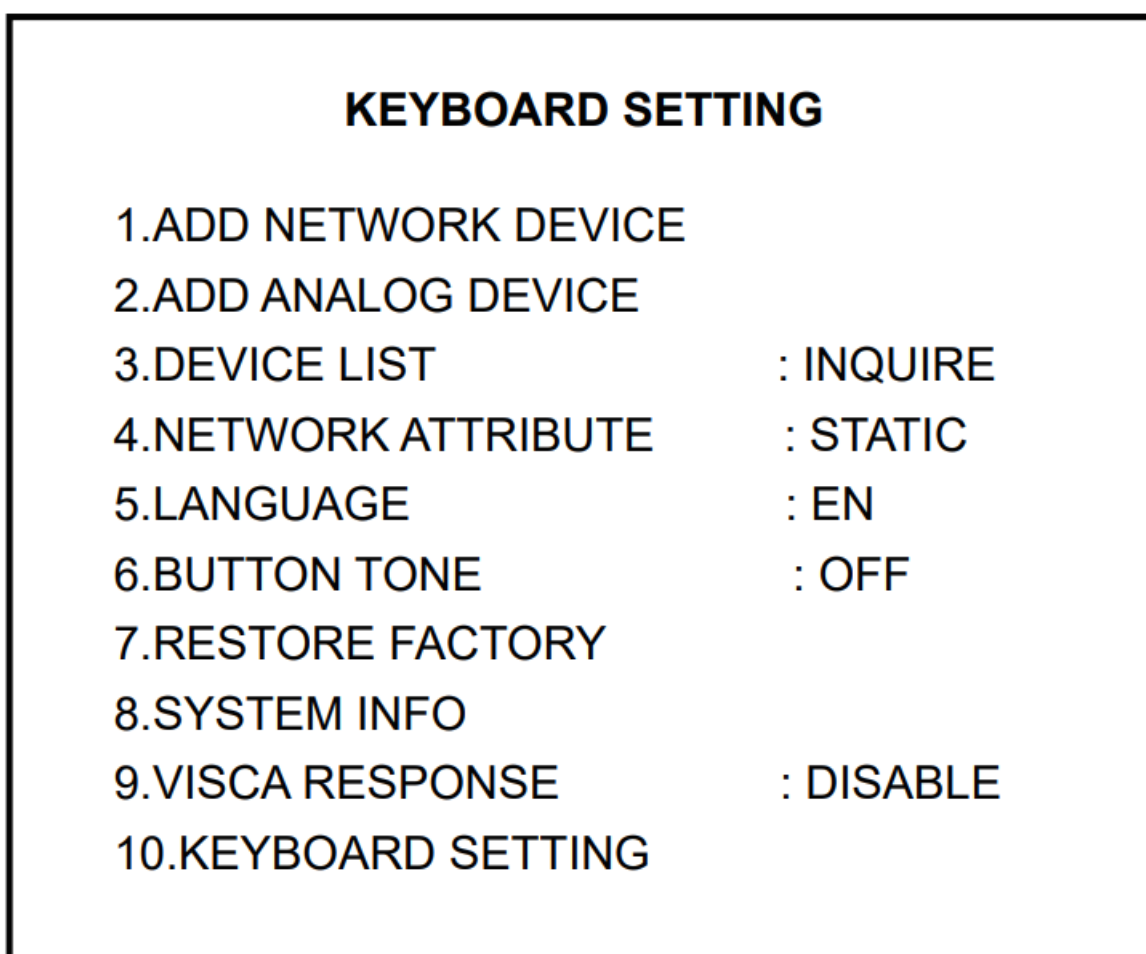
KEYBOARD SETTING

1.ADD NETWORK DEVICE
2.ADD ANALOG DEVICE
3.DEVICE LIST : INQUIRE
4.NETWORK ATTRIBUTE : STATIC
5.LANGUAGE : EN
6.BUTTON TONE : OFF
7.RESTORE FACTORY
8.SYSTEM INFO
9.VISCA RESPONSE : DISABLE
10.KEYBOARD SETTING